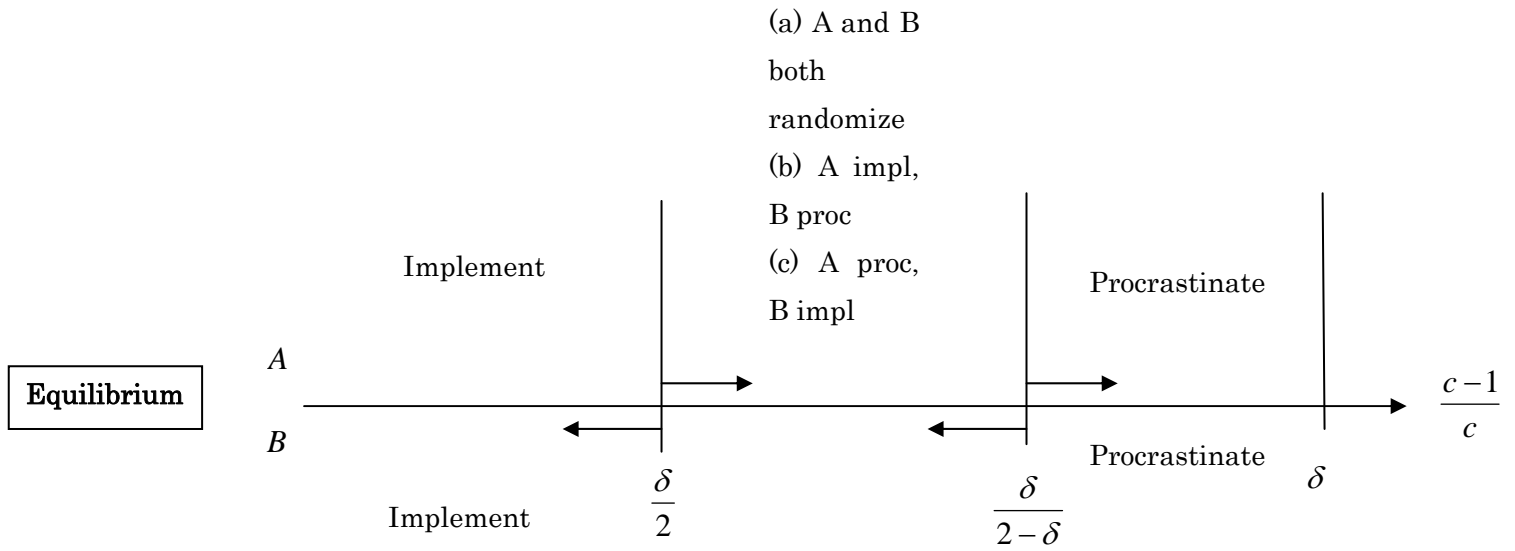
(a) A and B both randomize
(b) A impl, B proc
(c) A proc, B impl

Implement

Procrastinate

Equilibrium

$A$

$B$

$\frac{c-1}{c}$

Procrastinate

$\frac{\delta}{2}$

$\frac{\delta}{2-\delta}$

$\delta$

Implement